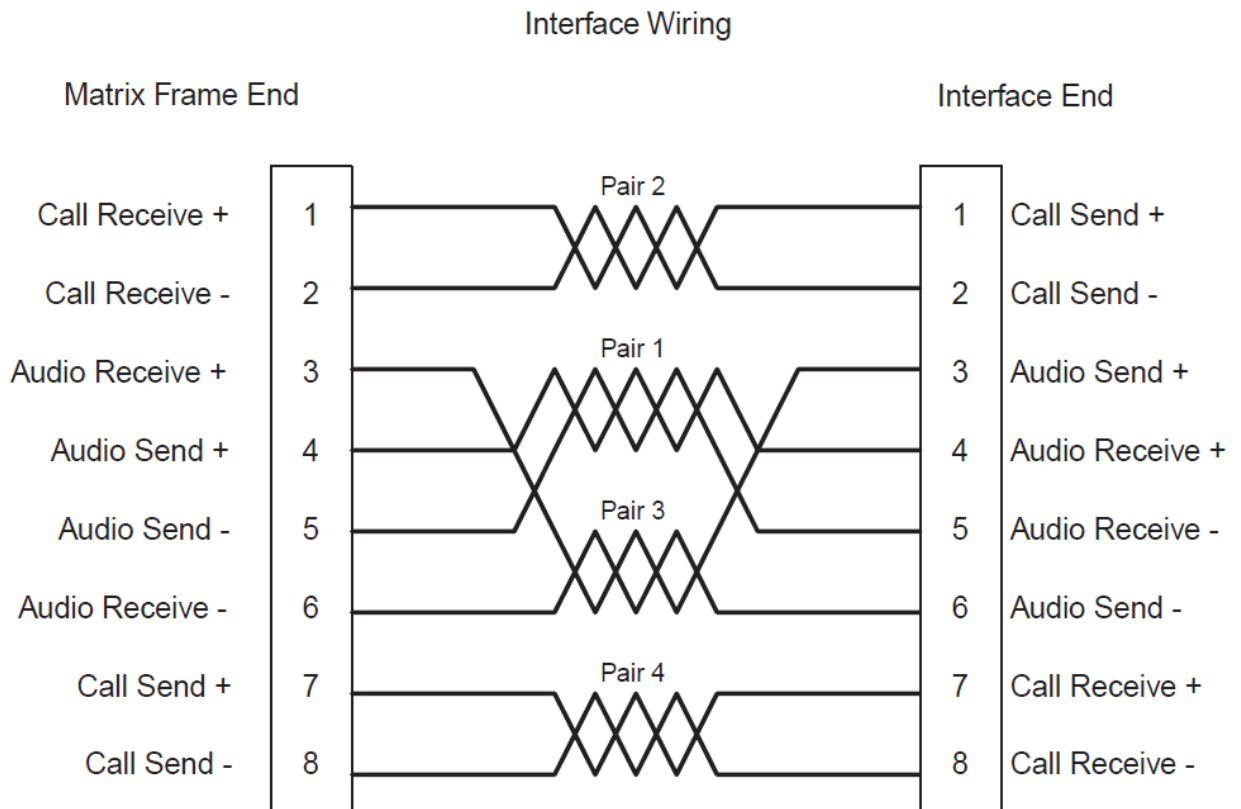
Interface Wiring

Matrix Frame End

Interface End

Call Receive + 1

Call Receive - 2

Audio Receive + 3

Audio Send + 4

Audio Send - 5

Audio Receive - 6

Call Send + 7

Call Send - 8

Pair 2

Pair 1

Pair 3

Pair 4

1 Call Send +

2 Call Send -

3 Audio Send +

4 Audio Receive +

5 Audio Receive -

6 Audio Send -

7 Call Receive +

8 Call Receive -